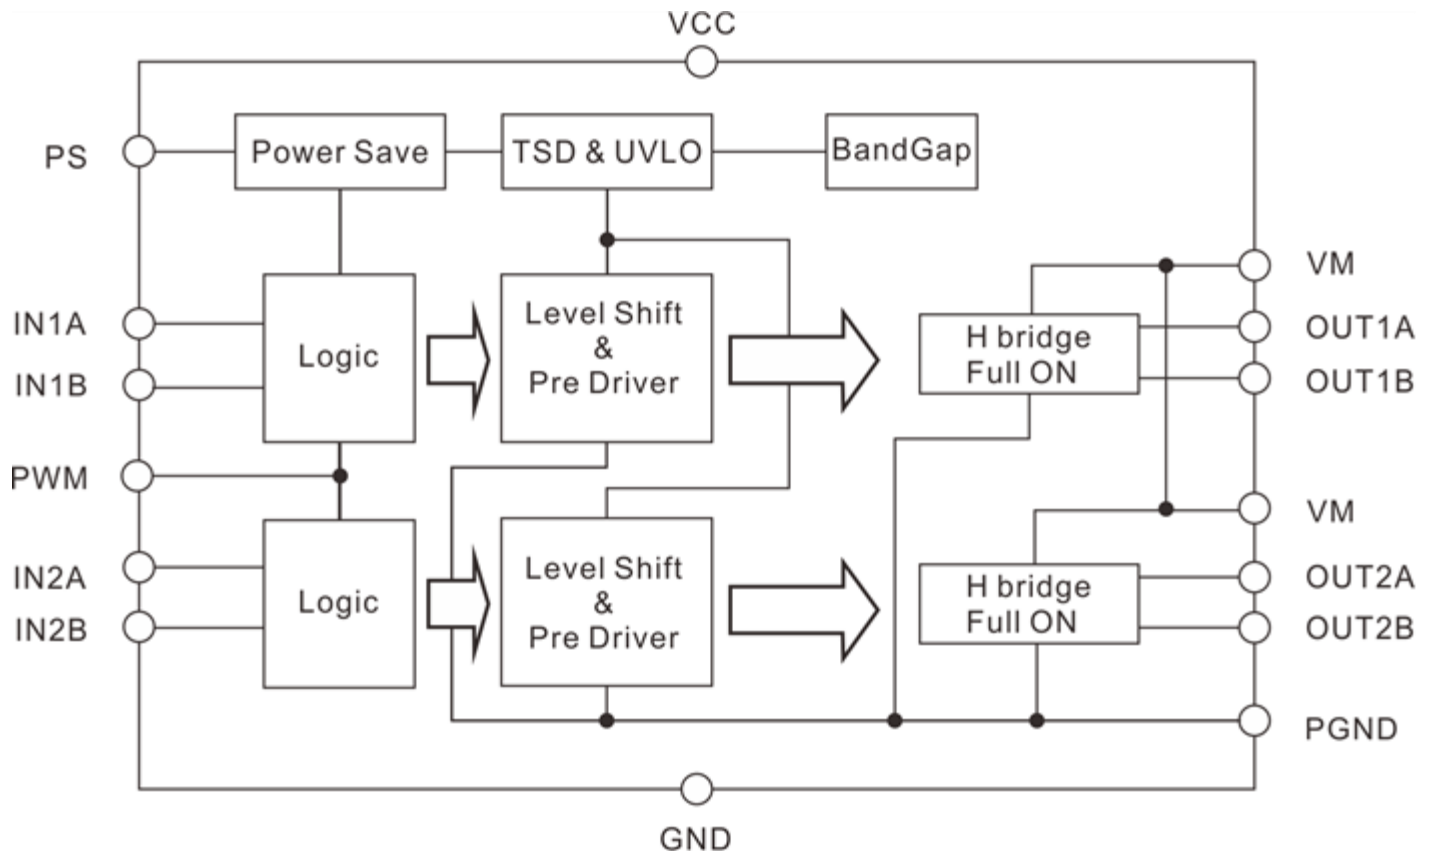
VCC

PS

Power Save

TSD & UVLO

BandGap

VM

IN1A

IN1B

Logic

Level Shift
&
Pre Driver

H bridge
Full ON

OUT1A

OUT1B

PWM

VM

IN2A

IN2B

Logic

Level Shift
&
Pre Driver

H bridge
Full ON

OUT2A

OUT2B

PGND

GND